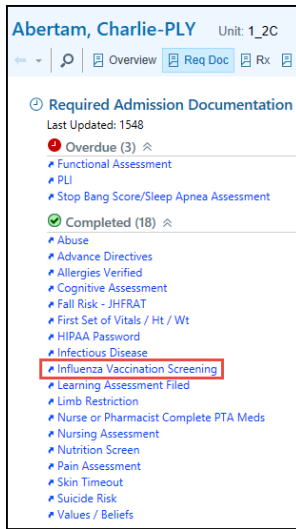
Abertam, Charlie-PLY Unit: 1_2C

Overview Req Doc Rx

Required Admission Documentation
Last Updated: 1548

Overdue (3)
Functional Assessment
PLI
Stop Bang Score/Sleep Apnea Assessment

Completed (18)
Abuse
Advance Directives
Allergies Verified
Cognitive Assessment
Fall Risk - JHFRAT
First Set of Vitals / Ht / Wt
HIPAA Password
Infectious Disease
Influenza Vaccination Screening
Learning Assessment Filed
Limb Restriction
Nurse or Pharmacist Complete PTA Meds
Nursing Assessment
Nutrition Screen
Pain Assessment
Skin Timeout
Suicide Risk
Values / Beliefs